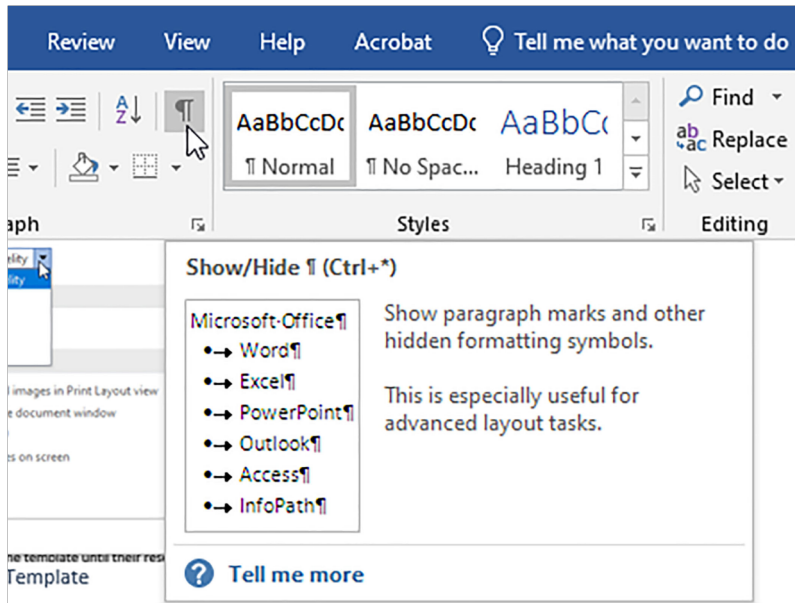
Review View Help Acrobat Tell me what you want to do

Find Replace Select

AaBbCcDc ¶ Normal AaBbCcDc ¶ No Spac... AaBbCc Heading 1

aph Styles Editing

Show/Hide ¶ (Ctrl+*)

Microsoft·Office¶
•→ Word¶
•→ Excel¶
•→ PowerPoint¶
•→ Outlook¶
•→ Access¶
•→ InfoPath¶

Show paragraph marks and other hidden formatting symbols.

This is especially useful for advanced layout tasks.

Tell me more

d images in Print Layout view
e document window
es on screen
he template until their res
Template